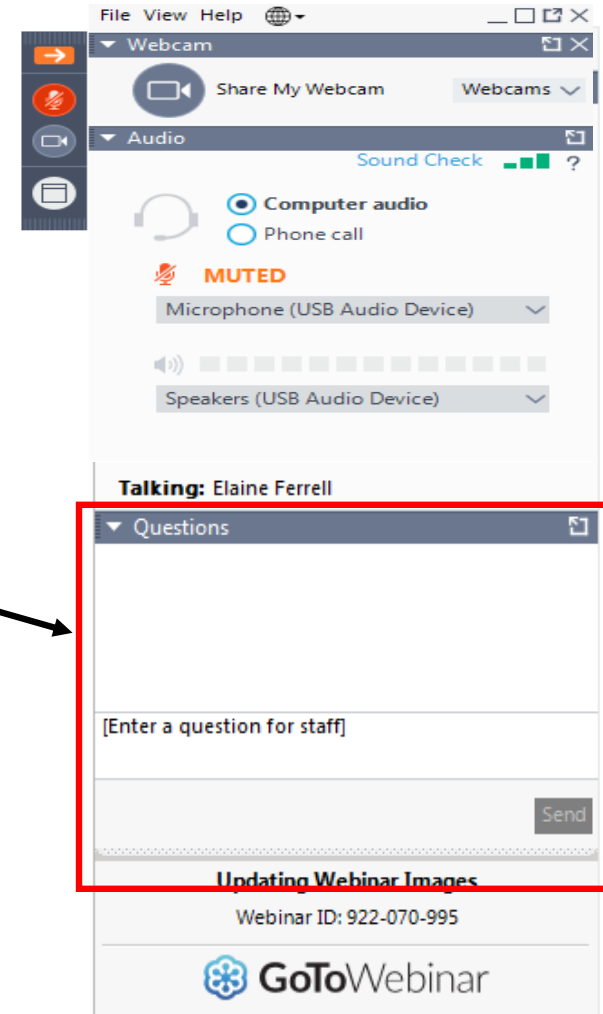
File View Help

Webcam

Share My Webcam

Webcams

Audio

Sound Check

?

Computer audio

Phone call

MUTED

Microphone (USB Audio Device)

Speakers (USB Audio Device)

Talking: Elaine Ferrell

Questions

[Enter a question for staff]

Send

Updating Webinar Images

Webinar ID: 922-070-995

GoToWebinar